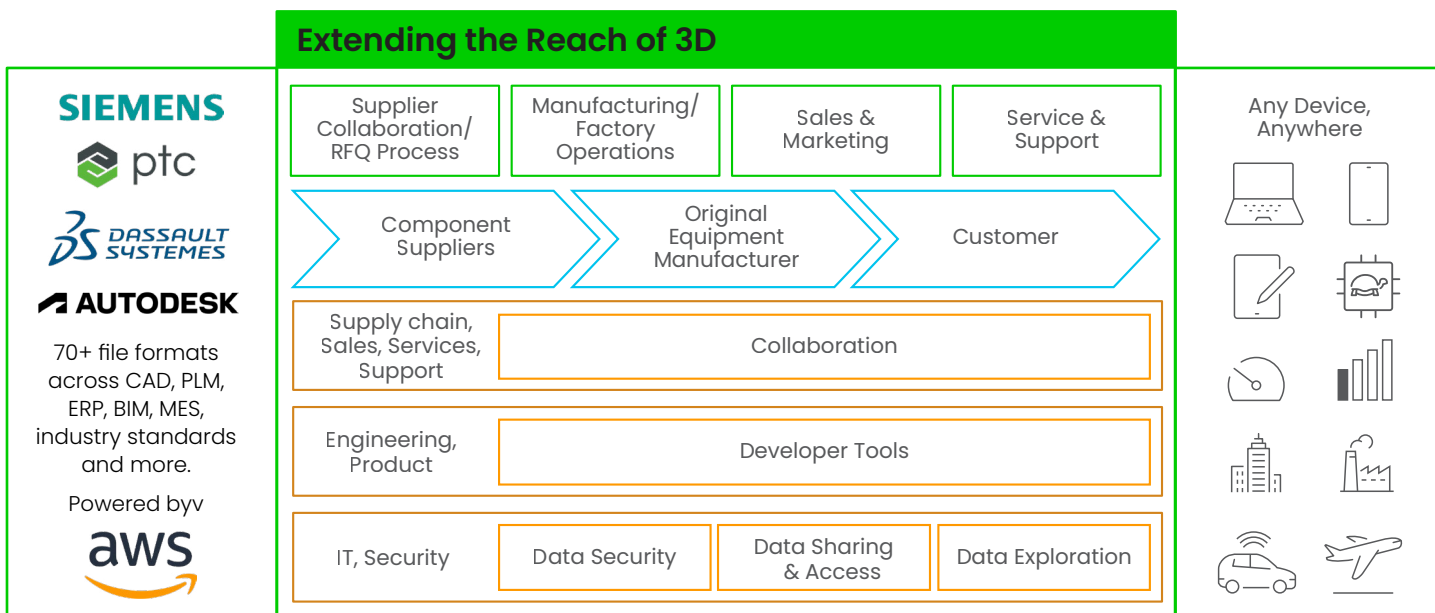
Extending the Reach of 3D

SIEMENS
ptc
DASSAULT SYSTEMES
AUTODESK

70+ file formats across CAD, PLM, ERP, BIM, MES, industry standards and more.

Powered byv
aws

Supplier Collaboration/ RFQ Process

Manufacturing/ Factory Operations

Sales & Marketing

Service & Support

Component Suppliers

Original Equipment Manufacturer

Customer

Supply chain, Sales, Services, Support

Collaboration

Engineering, Product

Developer Tools

IT, Security

Data Security

Data Sharing & Access

Data Exploration

Any Device, Anywhere